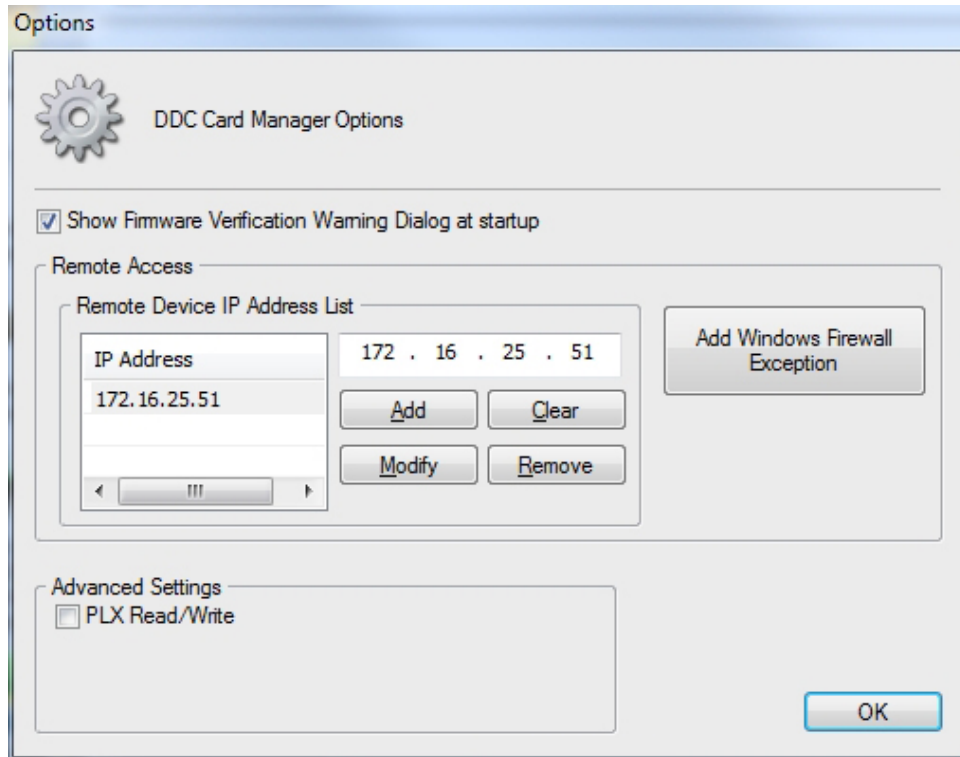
Options

DDC Card Manager Options

Show Firmware Verification Warning Dialog at startup

Remote Access

Remote Device IP Address List

IP Address
172.16.25.51

172 . 16 . 25 . 51

Add
Clear
Modify
Remove

Add Windows Firewall Exception

Advanced Settings

PLX Read/Write

OK